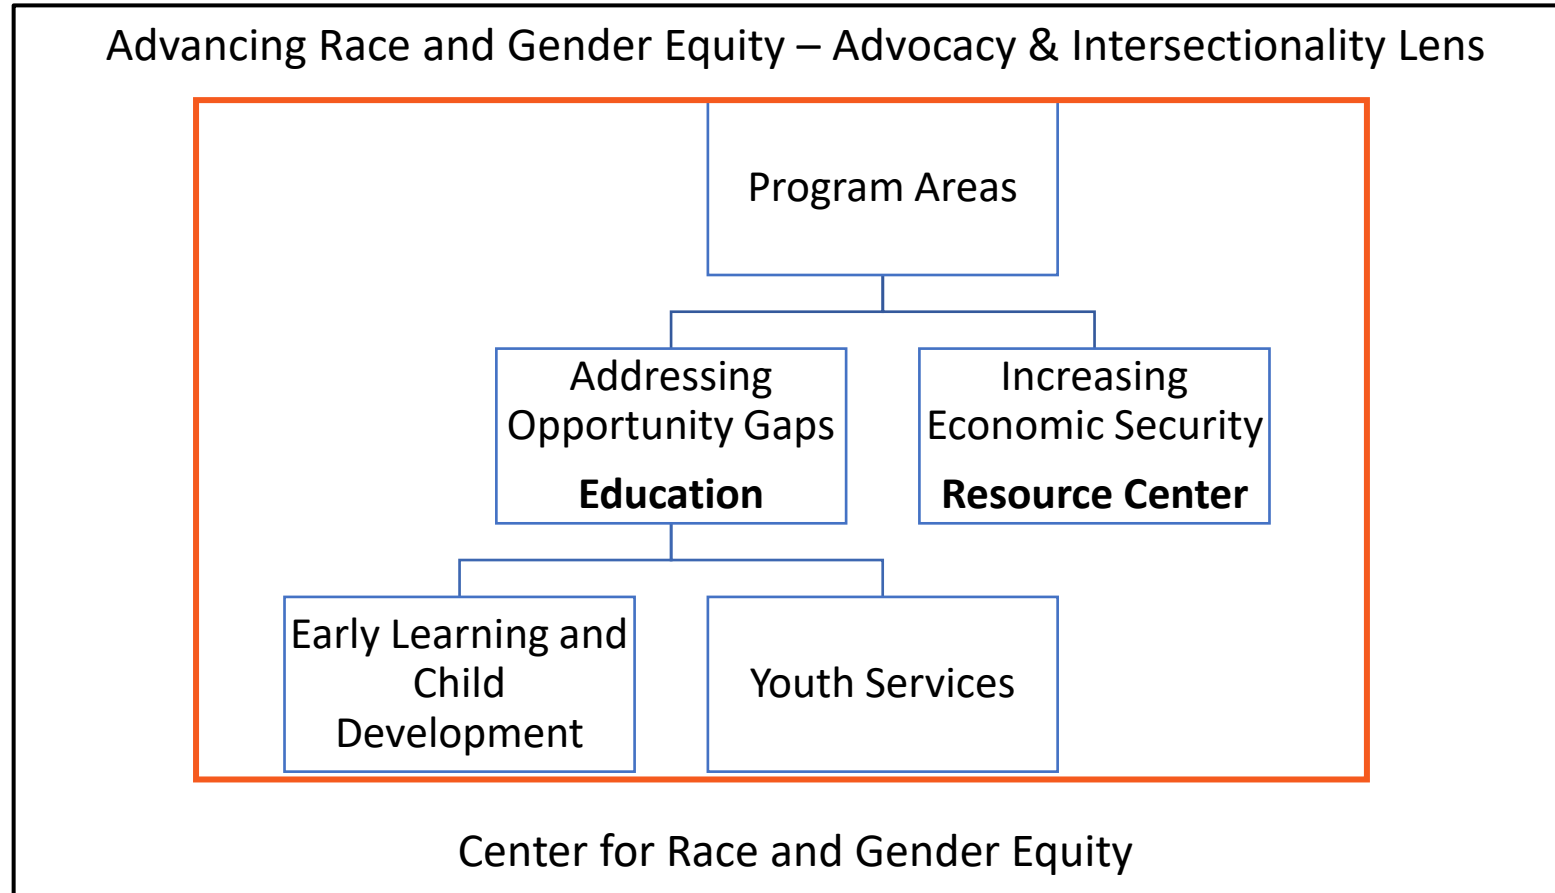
Advancing Race and Gender Equity – Advocacy & Intersectionality Lens

Program Areas

Addressing Opportunity Gaps

**Education**

Increasing Economic Security

**Resource Center**

Early Learning and Child Development

Youth Services

Center for Race and Gender Equity